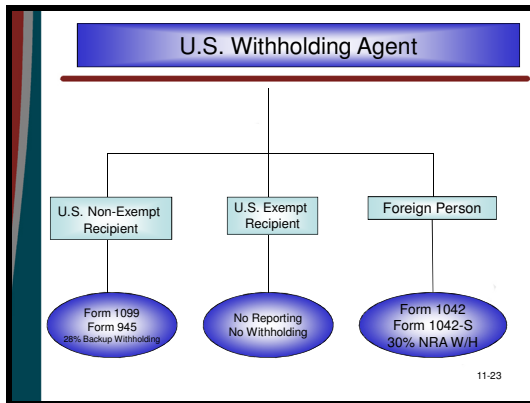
U.S. Withholding Agent

U.S. Non-Exempt Recipient

U.S. Exempt Recipient

Foreign Person

Form 1099
Form 945
28% Backup Withholding

No Reporting
No Withholding

Form 1042
Form 1042-S
30% NRA W/H

11-23